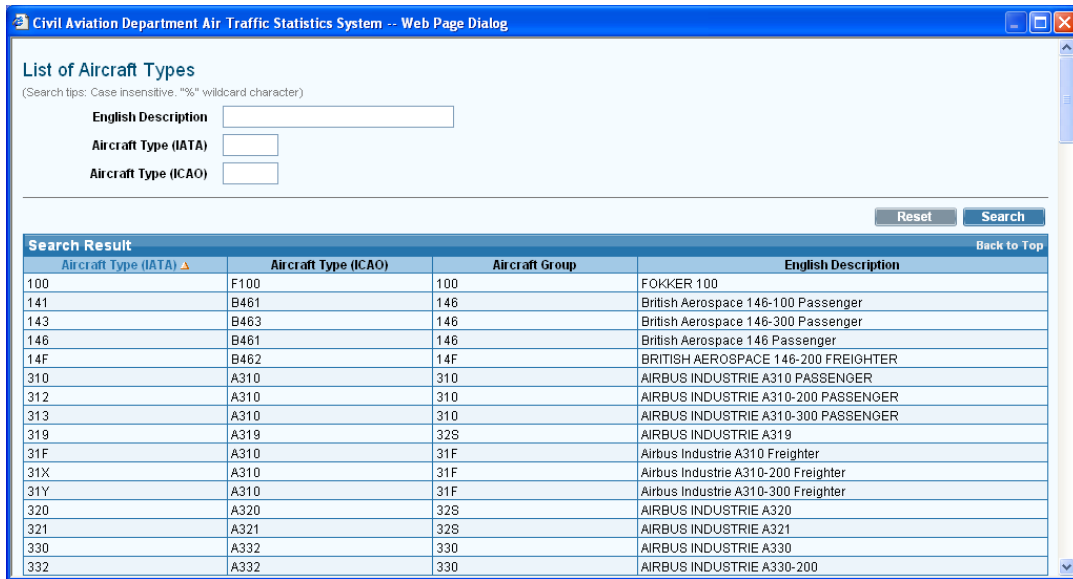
Civil Aviation Department Air Traffic Statistics System -- Web Page Dialog

List of Aircraft Types
(Search tips: Case insensitive. "%" wildcard character)

English Description
Aircraft Type (IATA)
Aircraft Type (ICAO)

Reset Search

Search Result Back to Top

| Aircraft Type (IATA) | Aircraft Type (ICAO) | Aircraft Group | English Description |
|---|---|---|---|
| 100 | F100 | 100 | FOKKER 100 |
| 141 | B461 | 146 | British Aerospace 146-100 Passenger |
| 143 | B463 | 146 | British Aerospace 146-300 Passenger |
| 146 | B461 | 146 | British Aerospace 146 Passenger |
| 14F | B462 | 14F | BRITISH AEROSPACE 146-200 FREIGHTER |
| 310 | A310 | 310 | AIRBUS INDUSTRIE A310 PASSENGER |
| 312 | A310 | 310 | AIRBUS INDUSTRIE A310-200 PASSENGER |
| 313 | A310 | 310 | AIRBUS INDUSTRIE A310-300 PASSENGER |
| 319 | A319 | 32S | AIRBUS INDUSTRIE A319 |
| 31F | A310 | 31F | Airbus Industrie A310 Freighter |
| 31X | A310 | 31F | Airbus Industrie A310-200 Freighter |
| 31Y | A310 | 31F | Airbus Industrie A310-300 Freighter |
| 320 | A320 | 32S | AIRBUS INDUSTRIE A320 |
| 321 | A321 | 32S | AIRBUS INDUSTRIE A321 |
| 330 | A332 | 330 | AIRBUS INDUSTRIE A330 |
| 332 | A332 | 330 | AIRBUS INDUSTRIE A330-200 |